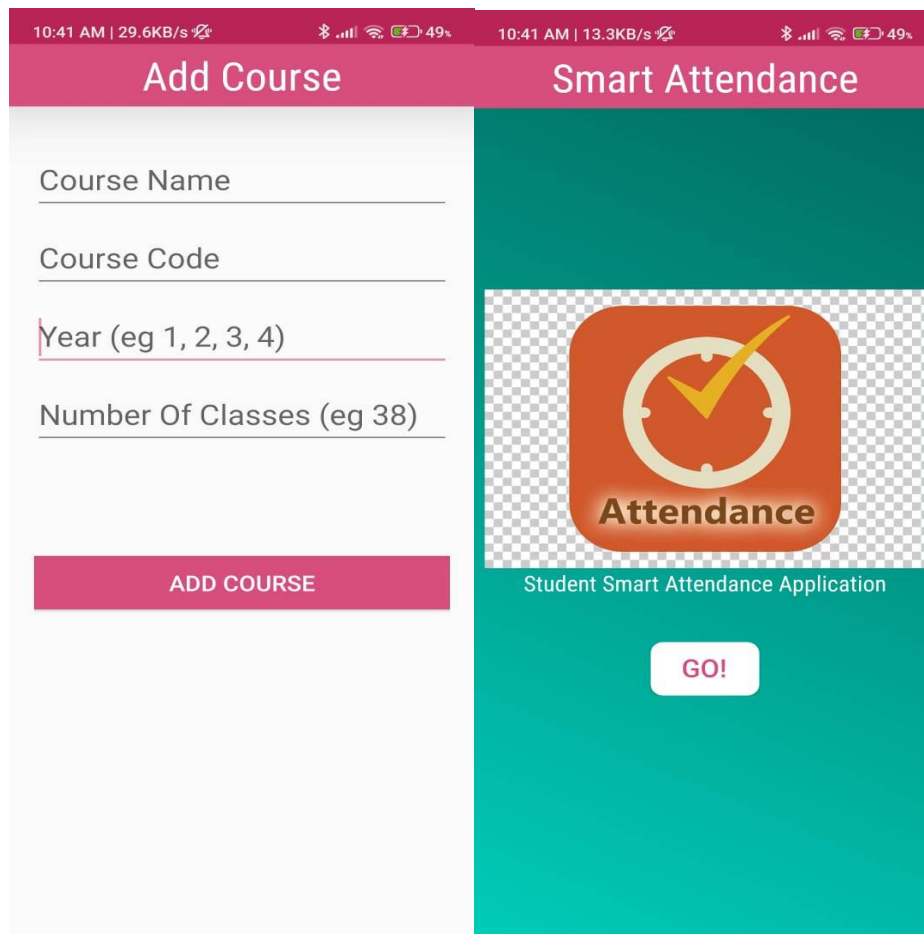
10:41 AM | 29.6KB/s 49%

Add Course

Course Name

Course Code

Year (eg 1, 2, 3, 4)

Number Of Classes (eg 38)

ADD COURSE

10:41 AM | 13.3KB/s 49%

Smart Attendance

Attendance

Student Smart Attendance Application

GO!